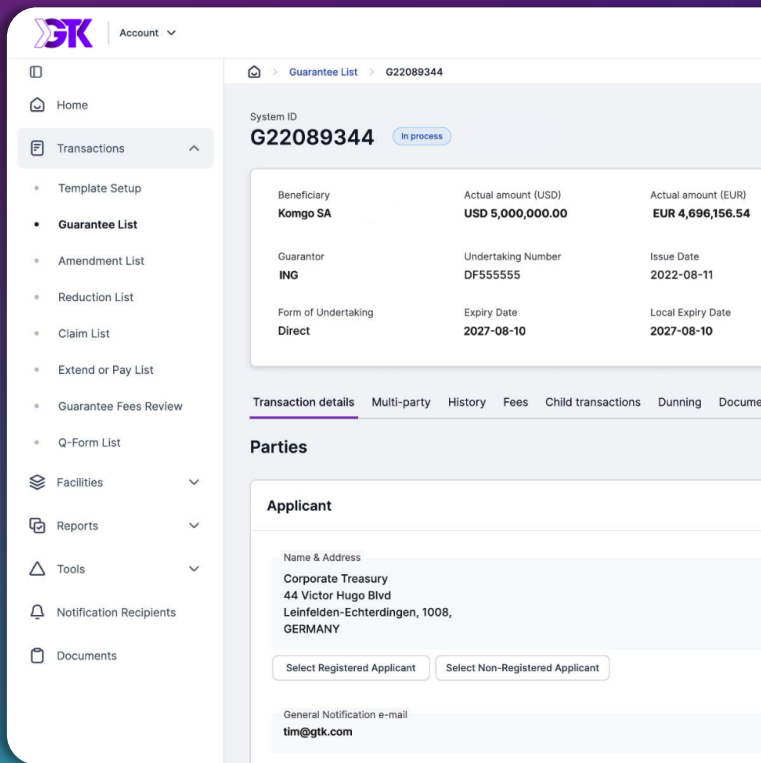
GTK
Account

Home
Transactions
Template Setup
Guarantee List
Amendment List
Reduction List
Claim List
Extend or Pay List
Guarantee Fees Review
Q-Form List
Facilities
Reports
Tools
Notification Recipients
Documents

Guarantee List > G22089344

System ID
G22089344 In process

| Beneficiary | Actual amount (USD) | Actual amount (EUR) |
|---|---|---|
| Komgo SA | USD 5,000,000.00 | EUR 4,696,156.54 |
| Guarantor | Undertaking Number | Issue Date |
| ING | DF555555 | 2022-08-11 |
| Form of Undertaking | Expiry Date | Local Expiry Date |
| Direct | 2027-08-10 | 2027-08-10 |

Transaction details Multi-party History Fees Child transactions Dunning Docume

Parties

Applicant

Name & Address
Corporate Treasury
44 Victor Hugo Blvd
Leinfelden-Echterdingen, 1008,
GERMANY

Select Registered Applicant Select Non-Registered Applicant

General Notification e-mail
tim@gtk.com